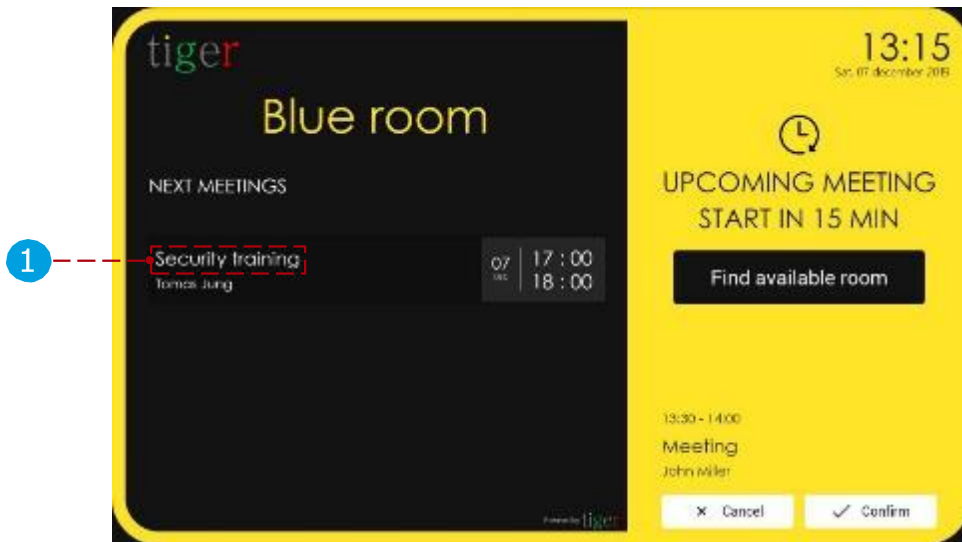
1

tiger

Blue room

NEXT MEETINGS

Security training
Tomas Jung

07
DEC

17 : 00
18 : 00

Powered by tiger

13:15
Sat. 07 december 2019

UPCOMING MEETING START IN 15 MIN

Find available room

13:30 - 14:00
Meeting
John Miller

× Cancel

✓ Confirm